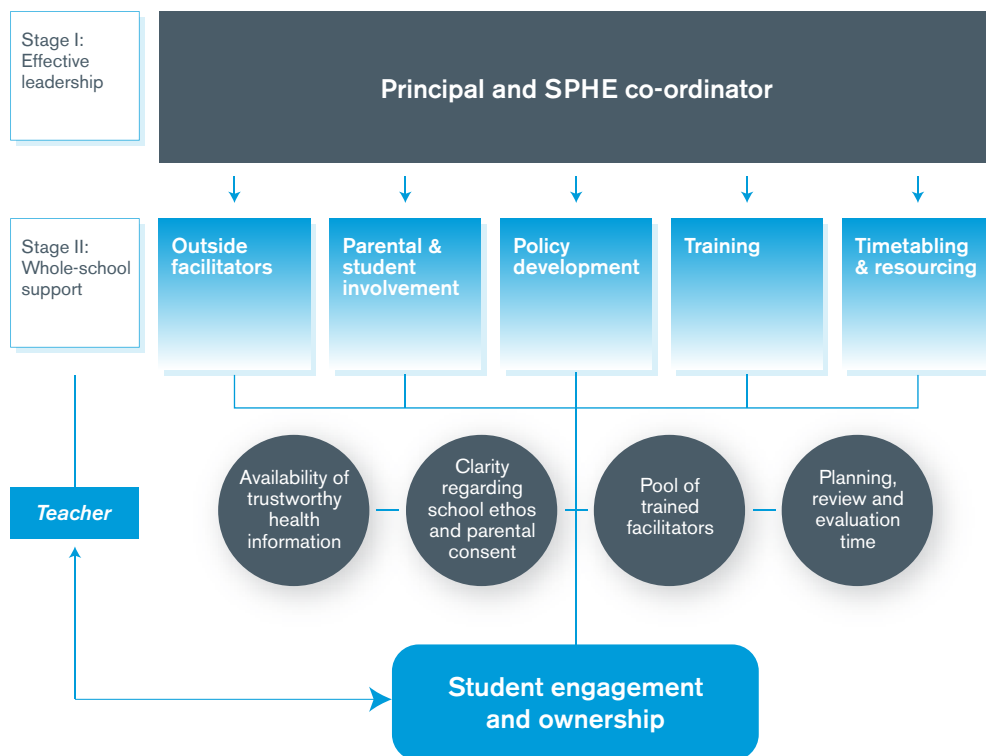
Stage I: Effective leadership

Principal and SPHE co-ordinator

Stage II: Whole-school support

Outside facilitators

Parental & student involvement

Policy development

Training

Timetabling & resourcing

Teacher

Availability of trustworthy health information

Clarity regarding school ethos and parental consent

Pool of trained facilitators

Planning, review and evaluation time

Student engagement and ownership